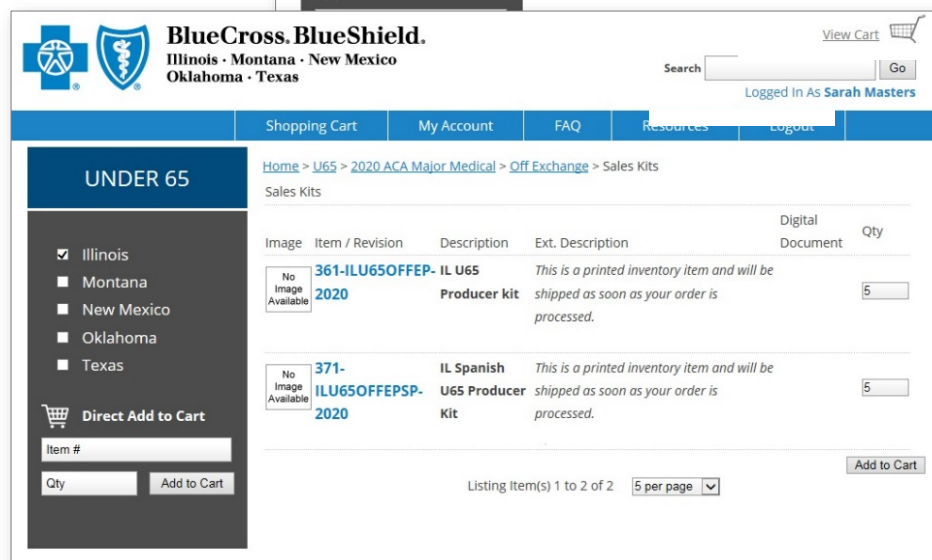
BlueCross BlueShield.
Illinois · Montana · New Mexico
Oklahoma · Texas

View Cart

Search Go

Logged In As Sarah Masters

Shopping Cart | My Account | FAQ | Resources | Logout

UNDER 65

Illinois
Montana
New Mexico
Oklahoma
Texas

Direct Add to Cart

Item #

Qty

Add to Cart

Home > U65 > 2020 ACA Major Medical > Off Exchange > Sales Kits

Sales Kits

| Image | Item / Revision | Description | Ext. Description | Digital Document | Qty |
|---|---|---|---|---|---|
| No Image Available | 361-ILU65OFFEP-2020 | IL U65 Producer kit | This is a printed inventory item and will be shipped as soon as your order is processed. | | 5 |
| No Image Available | 371-ILU65OFFEPSP-2020 | IL Spanish U65 Producer Kit | This is a printed inventory item and will be shipped as soon as your order is processed. | | 5 |

Add to Cart

Listing Item(s) 1 to 2 of 2 5 per page